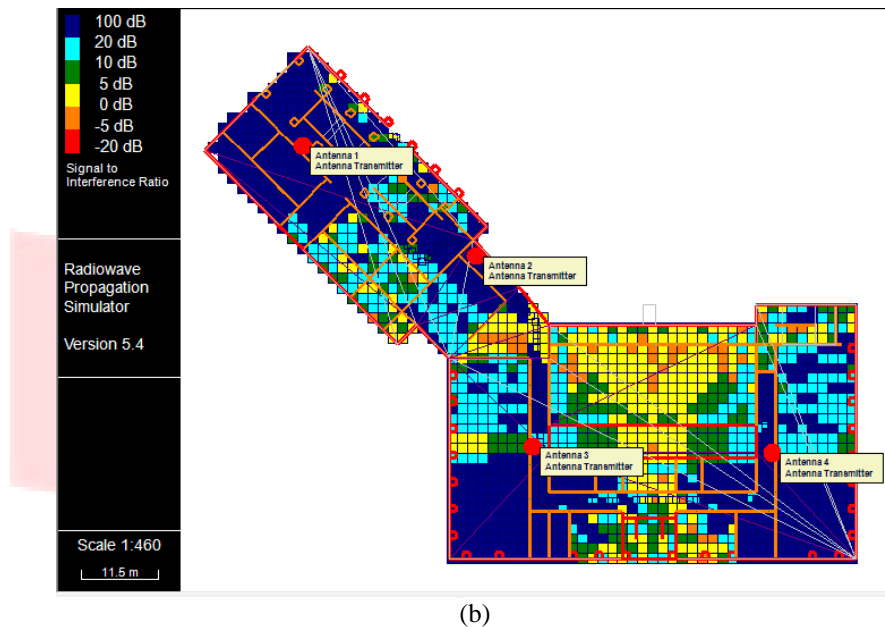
100 dB
20 dB
10 dB
5 dB
0 dB
-5 dB
-20 dB
Signal to Interference Ratio

Radiowave Propagation Simulator

Version 5.4

Scale 1:460
11.5 m

Antenna 1
Antenna Transmitter

Antenna 2
Antenna Transmitter

Antenna 3
Antenna Transmitter

Antenna 4
Antenna Transmitter

(b)